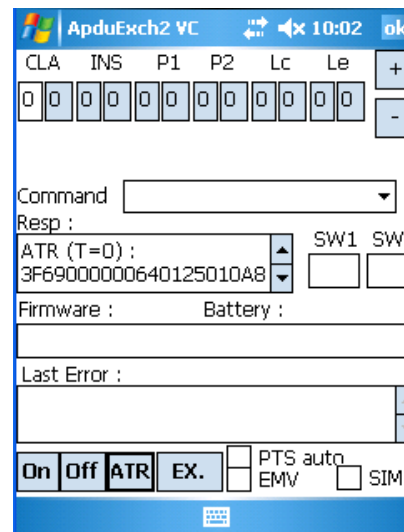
ApduExch2 VC 10:02 ok

CLA INS P1 P2 Lc Le

0 0 0 0 0 0 0 0 0 0 0 0

+

-

Command

Resp :

ATR (T=0) :
3F6900000064012501 0A8

SW1 SW

Firmware : Battery :

Last Error :

On Off ATR EX.

PTS auto

EMV

SIM